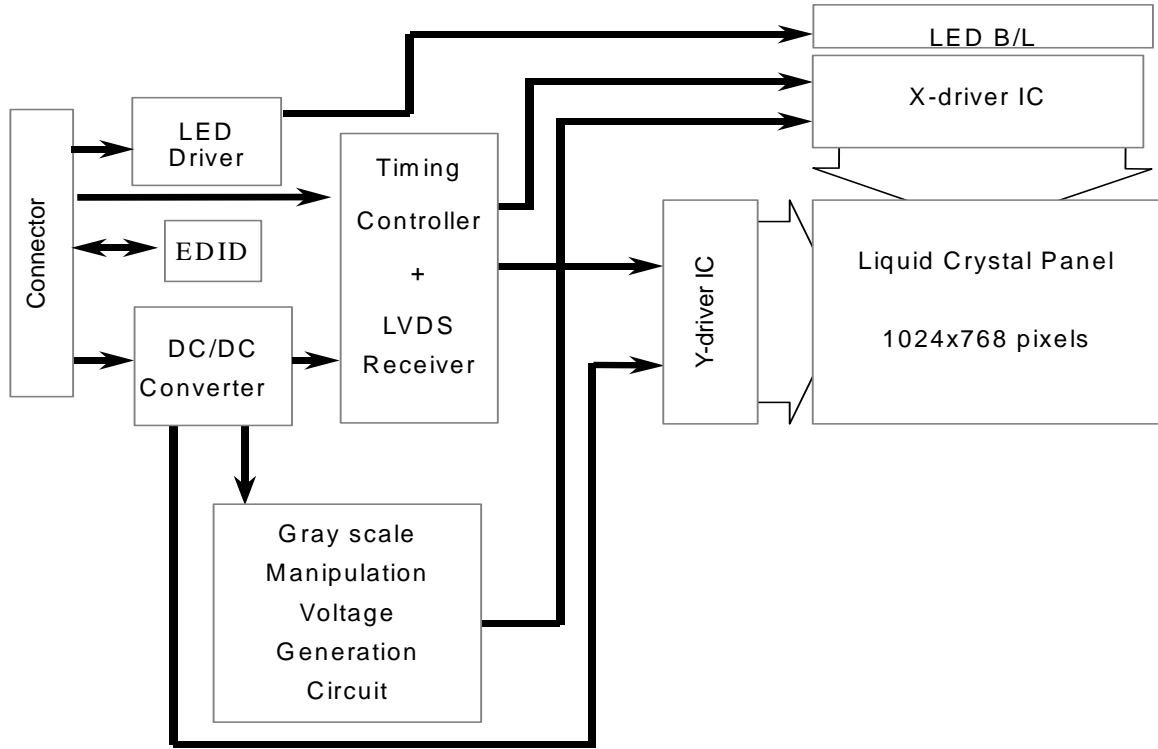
LED B/L

X-driver IC

Connector

LED Driver

Timing Controller + LVDS Receiver

EDID

Y-driver IC

Liquid Crystal Panel

1024x768 pixels

DC/DC Converter

Gray scale Manipulation Voltage Generation Circuit